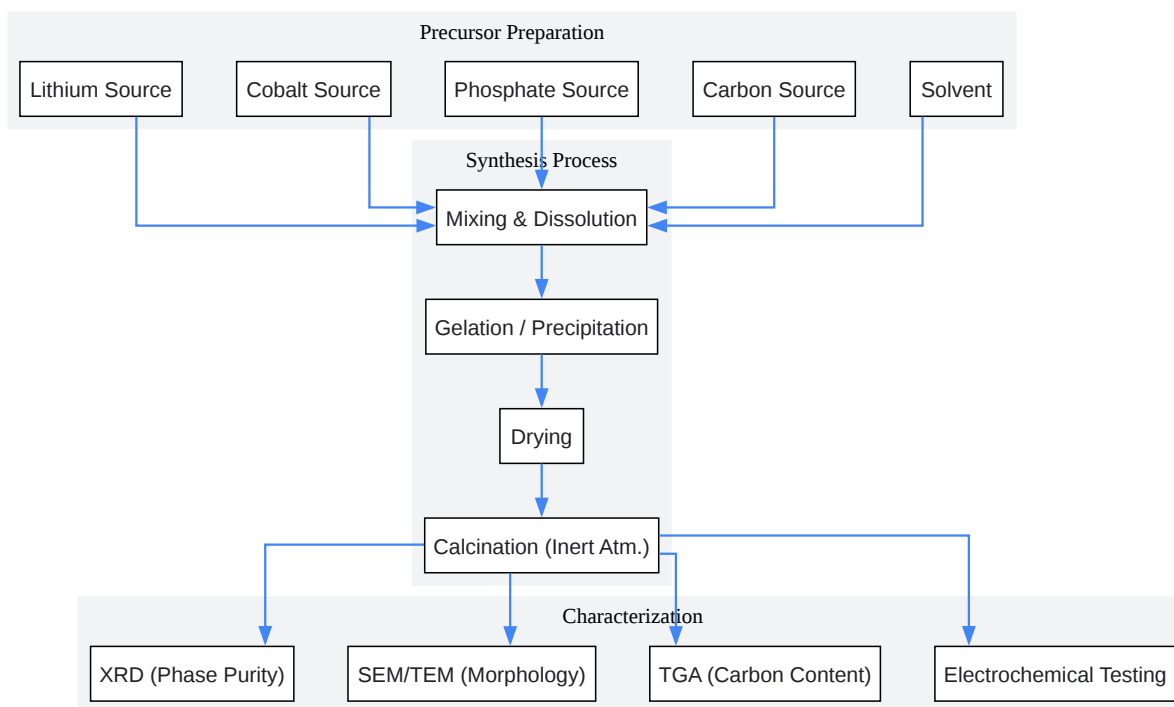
Precursor Preparation

Lithium Source

Cobalt Source

Phosphate Source

Carbon Source

Solvent

Synthesis Process

Mixing & Dissolution

Gelation / Precipitation

Drying

Calcination (Inert Atm.)

Characterization

XRD (Phase Purity)

SEM/TEM (Morphology)

TGA (Carbon Content)

Electrochemical Testing